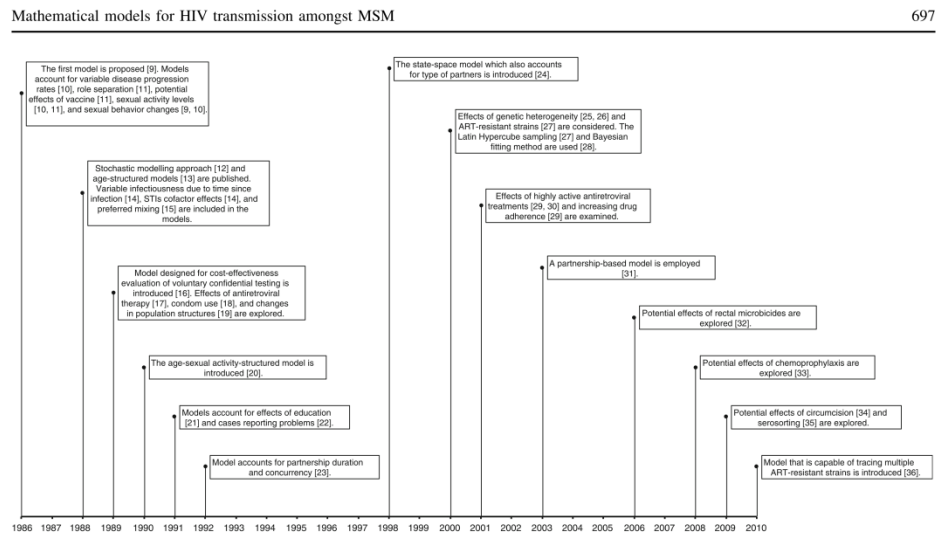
Mathematical models for HIV transmission amongst MSM

697

The first model is proposed [9]. Models account for variable disease progression rates [10], role separation [11], potential effects of vaccine [11], sexual activity levels [10, 11], and sexual behavior changes [9, 10].

Stochastic modelling approach [12] and age-structured models [13] are published. Variable infectiousness due to time since infection [14], STIs cofactor effects [14], and preferred mixing [15] are included in the models.

Model designed for cost-effectiveness evaluation of voluntary confidential testing is introduced [16]. Effects of antiretroviral therapy [17], condom use [18], and changes in population structures [19] are explored.

The age-sexual activity-structured model is introduced [20].

Models account for effects of education [21] and cases reporting problems [22].

Model accounts for partnership duration and concurrency [23].

The state-space model which also accounts for type of partners is introduced [24].

Effects of genetic heterogeneity [25, 26] and ART-resistant strains [27] are considered. The Latin Hypercube sampling [27] and Bayesian fitting method are used [28].

Effects of highly active antiretroviral treatments [29, 30] and increasing drug adherence [29] are examined.

A partnership-based model is employed [31].

Potential effects of rectal microbicides are explored [32].

Potential effects of chemoprophylaxis are explored [33].

Potential effects of circumcision [34] and serosorting [35] are explored.

Model that is capable of tracing multiple ART-resistant strains is introduced [36].

1986 1987 1988 1989 1990 1991 1992 1993 1994 1995 1996 1997 1998 1999 2000 2001 2002 2003 2004 2005 2006 2007 2008 2009 2010